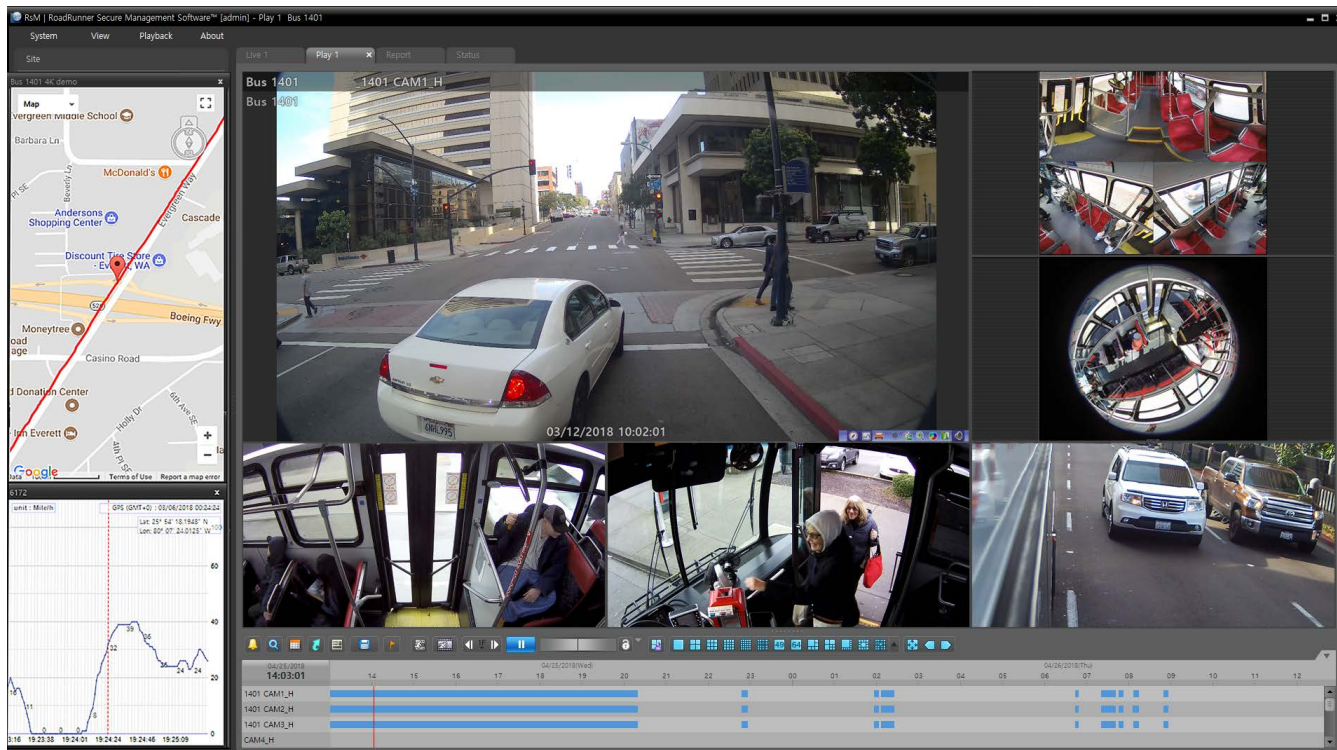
RsM | RoadRunner Secure Management Software™ [admin] - Play 1 Bus 1401

System View Playback About

Site

Live 1 Play 1 Report Status

Bus 1401 4K demo

Map

Evergreen Middle School

Barbara Ln

McDonald's

Evergreen Way

Cascade

Beverly Ln

Andersons Shopping Center

Discount Tire Store - Everett, WA

526

Boeing Fwy

Moneytree

Casino Road

Donation Center

Holly Dr

6th Ave SE

4th Pl SE

Everett

Google

Terms of Use Report a map error

6172

unit : Mile/h

GPS (GMT+0) : 03/06/2018 00:24:24

Lat: 25° 54' 18.1948" N

Lon: 80° 07' 24.0125" W

60

40

20

16

11

8

32

39

36

24

24

19:23:38 19:24:01 19:24:24 19:24:46 19:25:09

Bus 1401 1401 CAM1_H

Bus 1401

03/12/2018 10:02:01

04/25/2018
14:03:01

04/25/2018(Wed)

04/26/2018(Thu)

14 15 16 17 18 19 20 21 22 23 00 01 02 03 04 05 06 07 08 09 10 11 12

1401 CAM1_H

1401 CAM2_H

1401 CAM3_H

CAM4_H